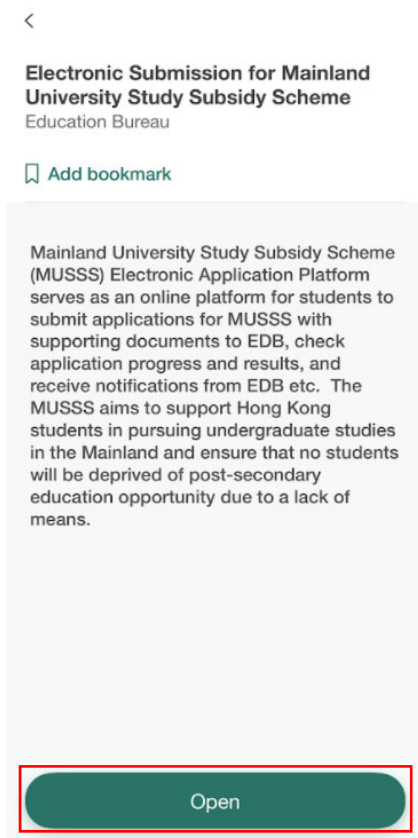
<

Electronic Submission for Mainland University Study Subsidy Scheme
Education Bureau

Add bookmark

Mainland University Study Subsidy Scheme (MUSSS) Electronic Application Platform serves as an online platform for students to submit applications for MUSSS with supporting documents to EDB, check application progress and results, and receive notifications from EDB etc. The MUSSS aims to support Hong Kong students in pursuing undergraduate studies in the Mainland and ensure that no students will be deprived of post-secondary education opportunity due to a lack of means.

Open